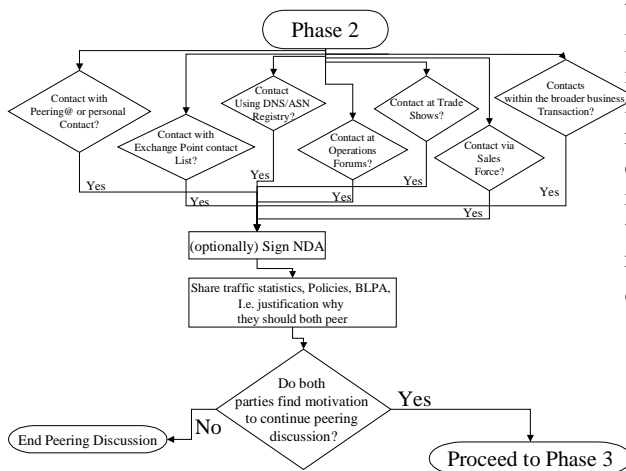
Phase 2

Contact with Peering@ or personal Contact?

Contact with Exchange Point contact List?

Contact Using DNS/ASN Registry?

Contact at Operations Forums?

Contact at Trade Shows?

Contact via Sales Force?

Contacts within the broader business Transaction?

Yes

Yes

Yes

Yes

Yes

Yes

Yes

(optionally) Sign NDA

Share traffic statistics, Policies, BLPA, I.e. justification why they should both peer

Do both parties find motivation to continue peering discussion?

No

Yes

End Peering Discussion

Proceed to Phase 3